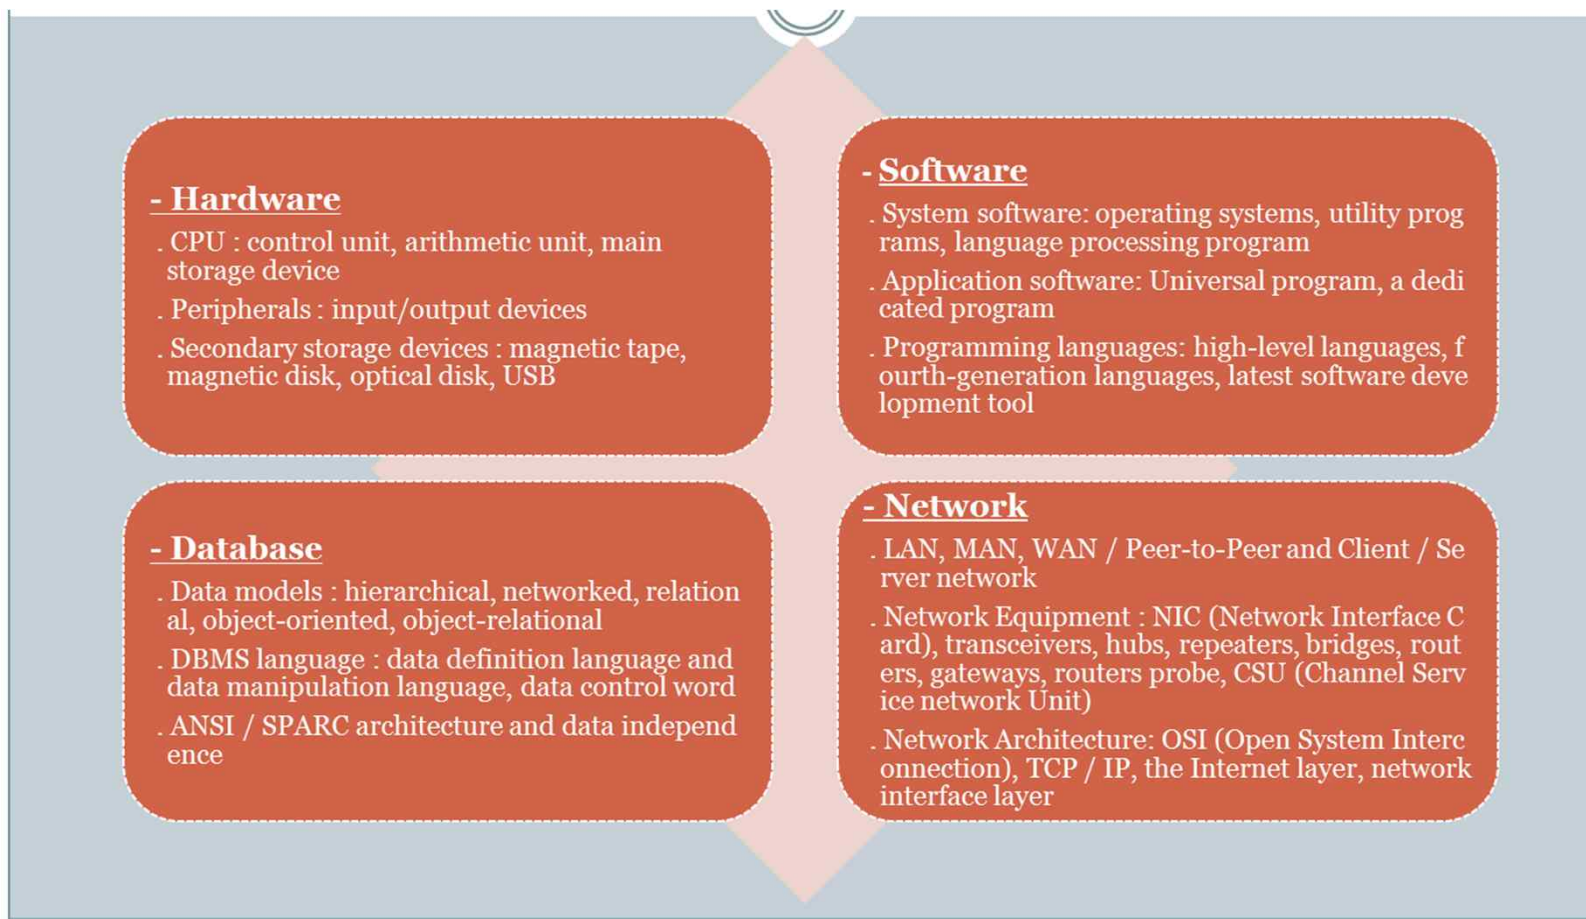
- Hardware

. CPU : control unit, arithmetic unit, main storage device

. Peripherals : input/output devices

. Secondary storage devices : magnetic tape, magnetic disk, optical disk, USB

- Software

. System software: operating systems, utility prog rams, language processing program

. Application software: Universal program, a dedi cated program

. Programming languages: high-level languages, f ourth-generation languages, latest software deve lopment tool

- Database

. Data models : hierarchical, networked, relation al, object-oriented, object-relational

. DBMS language : data definition language and data manipulation language, data control word

. ANSI / SPARC architecture and data independ ence

- Network

. LAN, MAN, WAN / Peer-to-Peer and Client / Se rver network

. Network Equipment : NIC (Network Interface C ard), transceivers, hubs, repeaters, bridges, rout ers, gateways, routers probe, CSU (Channel Serv ice network Unit)

. Network Architecture: OSI (Open System Interc onnection), TCP / IP, the Internet layer, network interface layer